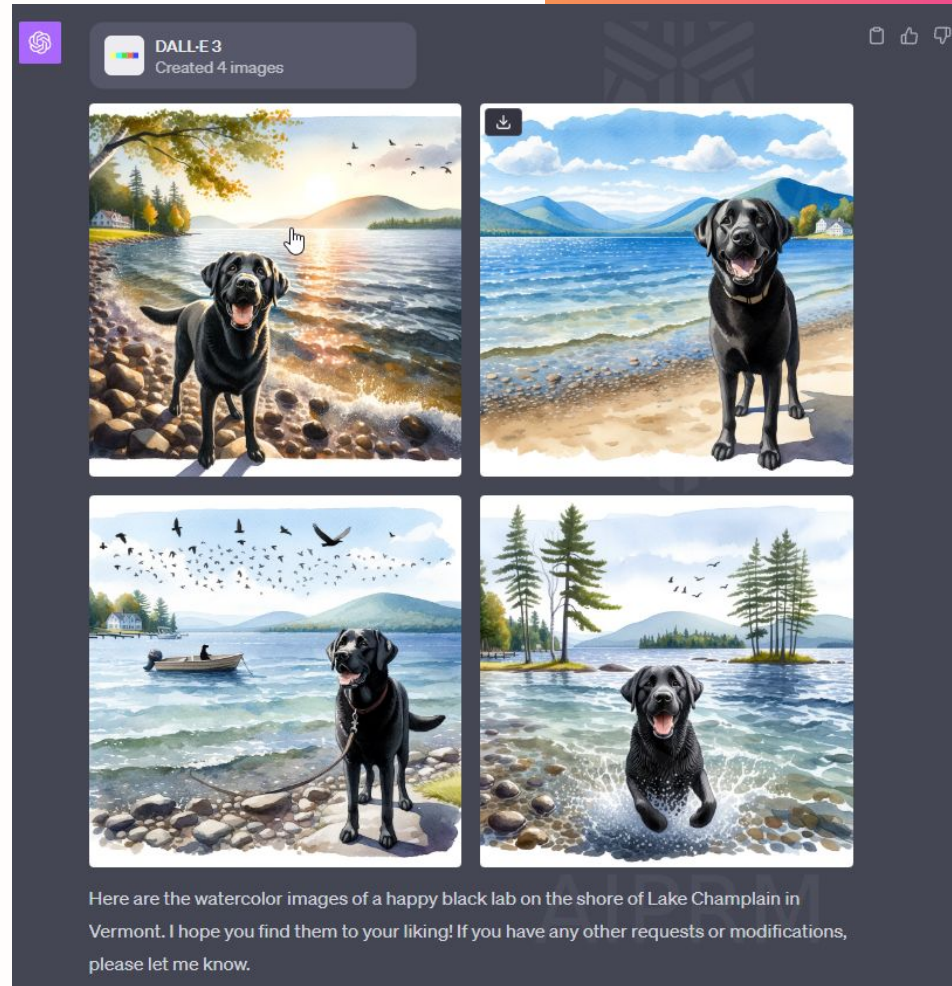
DALL·E 3
Created 4 images

Here are the watercolor images of a happy black lab on the shore of Lake Champlain in Vermont. I hope you find them to your liking! If you have any other requests or modifications, please let me know.

AIPRM